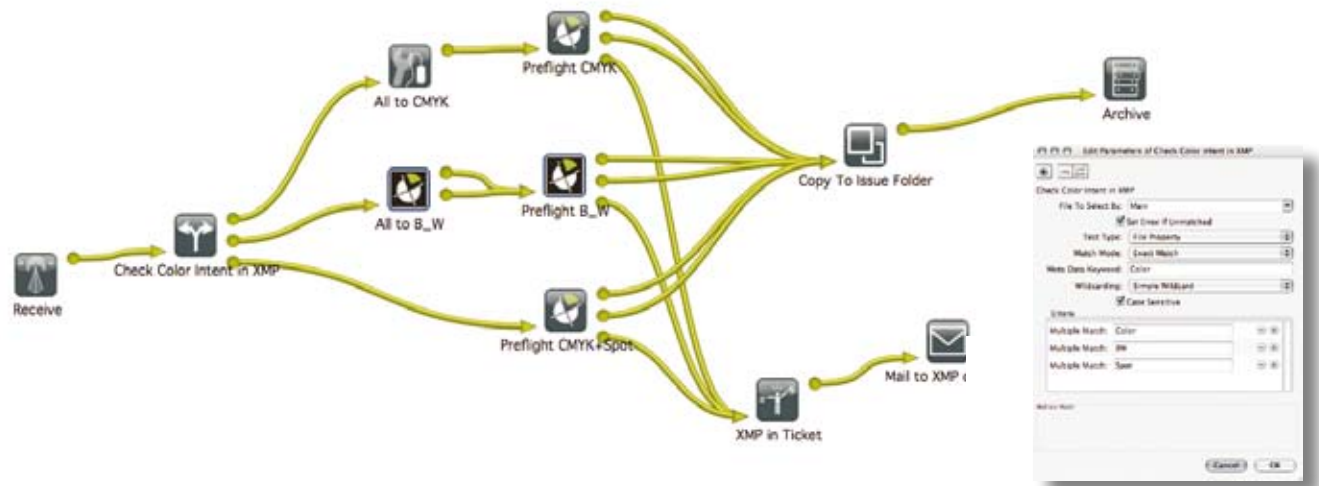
Preflight CMYK

All to CMYK

Archive

Copy To Issue Folder

All to B_W

Preflight B_W

Receive

Check Color Intent in XMP

Preflight CMYK+Spot

Mail to XMP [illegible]

XMP in Ticket

Edit Parameters of Check Color Intent in XMP

Check Color Intent in XMP

File To Select By: Main

Set Error If Unmatched

Test Type: File Property

Match Mode: Exact Match

Meta Data Keyword: Color

Wildcarding: Simple Wildcard

Case Sensitive

Criteria

Multiple Match: Color

Multiple Match: BW

Multiple Match: Spot

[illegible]

Cancel OK